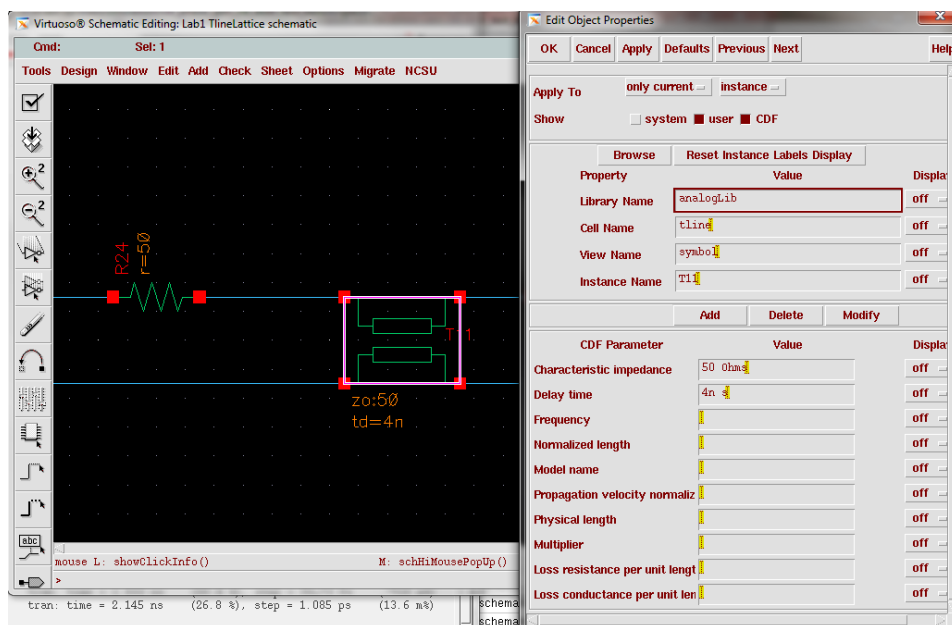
Virtuoso® Schematic Editing: Lab1 TlineLattice schematic

Cmd: Sel: 1

Tools Design Window Edit Add Check Sheet Options Migrate NCSU

R24
r=50

T11

zo:50
td=4n

mouse L: showClickInfo()

M: schHiMousePopUp()

>

tran: time = 2.145 ns (26.8 %), step = 1.085 ps (13.6 m%)

schema
schema

Edit Object Properties

OK Cancel Apply Defaults Previous Next Help

Apply To only current instance

Show system user CDF

Browse Reset Instance Labels Display

| Property | Value | Display |
|---|---|---|
| Library Name | analogLib | off |
| Cell Name | tline | off |
| View Name | symbol | off |
| Instance Name | T11 | off |

Add Delete Modify

| CDF Parameter | Value | Display |
|---|---|---|
| Characteristic impedance | 50 Ohms | off |
| Delay time | 4n s | off |
| Frequency | | off |
| Normalized length | | off |
| Model name | | off |
| Propagation velocity normaliz | | off |
| Physical length | | off |
| Multiplier | | off |
| Loss resistance per unit lengt | | off |
| Loss conductance per unit len | | off |